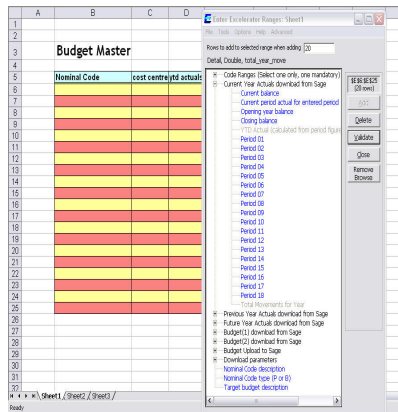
A B C D
1
2
3 Budget Master
4
5 Nominal Code cost centre ytd actuals
6
7
8
9
10
11
12
13
14
15
16
17
18
19
20
21
22
23
24
25
26
27
28
29
30
31
32
33
Sheet1 Sheet2 Sheet3
Ready

Enter Excelerator Ranges: Sheet1
File Tools Options Help Advanced
Rows to add to selected range when adding 20
Detail, Double, total_year_move
Code Ranges (Select one only, one mandatory)
Current Year Actuals download from Sage
Current balance
Current period actual for entered period
Opening year balance
Closing balance
YTD Actual (calculated from period figure
Period 01
Period 02
Period 03
Period 04
Period 05
Period 06
Period 07
Period 08
Period 09
Period 10
Period 11
Period 12
Period 13
Period 14
Period 15
Period 16
Period 17
Period 18
Total Movements for Year
Previous Year Actuals download from Sage
Future Year Actuals download from Sage
Budget(1) download from Sage
Budget(2) download from Sage
Budget Upload to Sage
Download parameters
Nominal Code description
Nominal Code type (P or B)
Target budget description
$E$6:$E$25 (20 rows)
Add
Delete
Validate
Close
Remove Browse